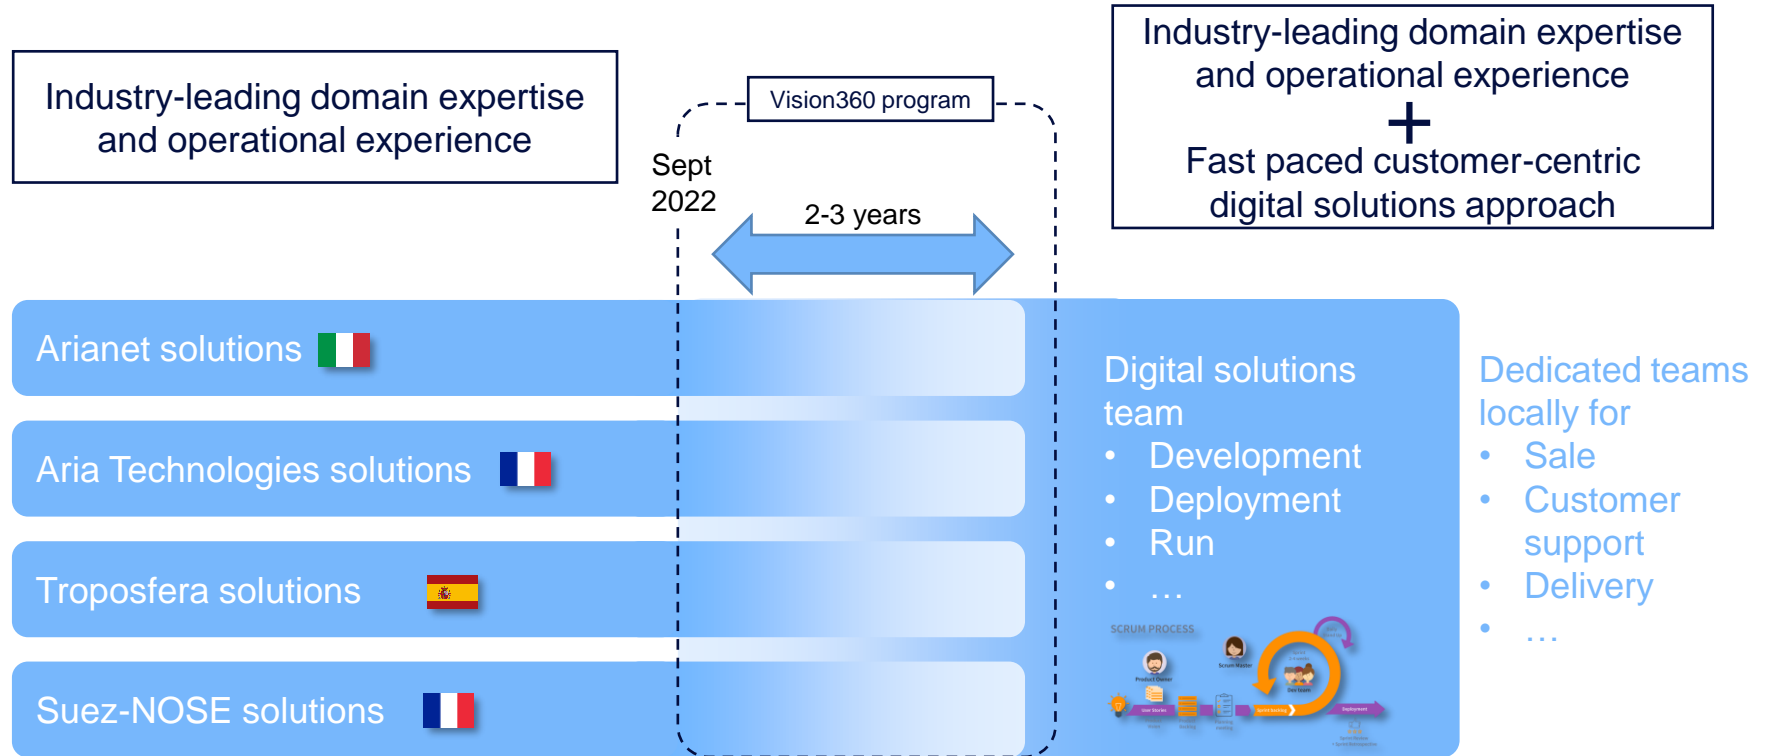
Industry-leading domain expertise and operational experience

Vision360 program

Sept 2022

2-3 years

Industry-leading domain expertise and operational experience

+

Fast paced customer-centric digital solutions approach

Arianet solutions

Aria Technologies solutions

Troposfera solutions

Suez-NOSE solutions

Digital solutions team
• Development
• Deployment
• Run
• …

SCRUM PROCESS

Product Owner

Scrum Master

Dev team

User Stories

Sprint backlog

Deployment

Dedicated teams locally for
• Sale
• Customer support
• Delivery
• …